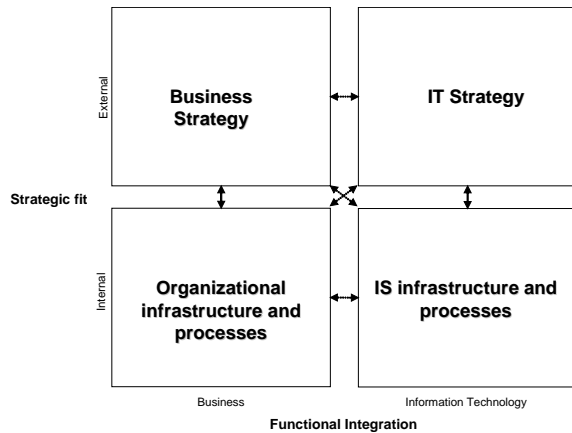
External

Business Strategy

IT Strategy

Strategic fit

Internal

Organizational infrastructure and processes

IS infrastructure and processes

Business

Information Technology

Functional Integration